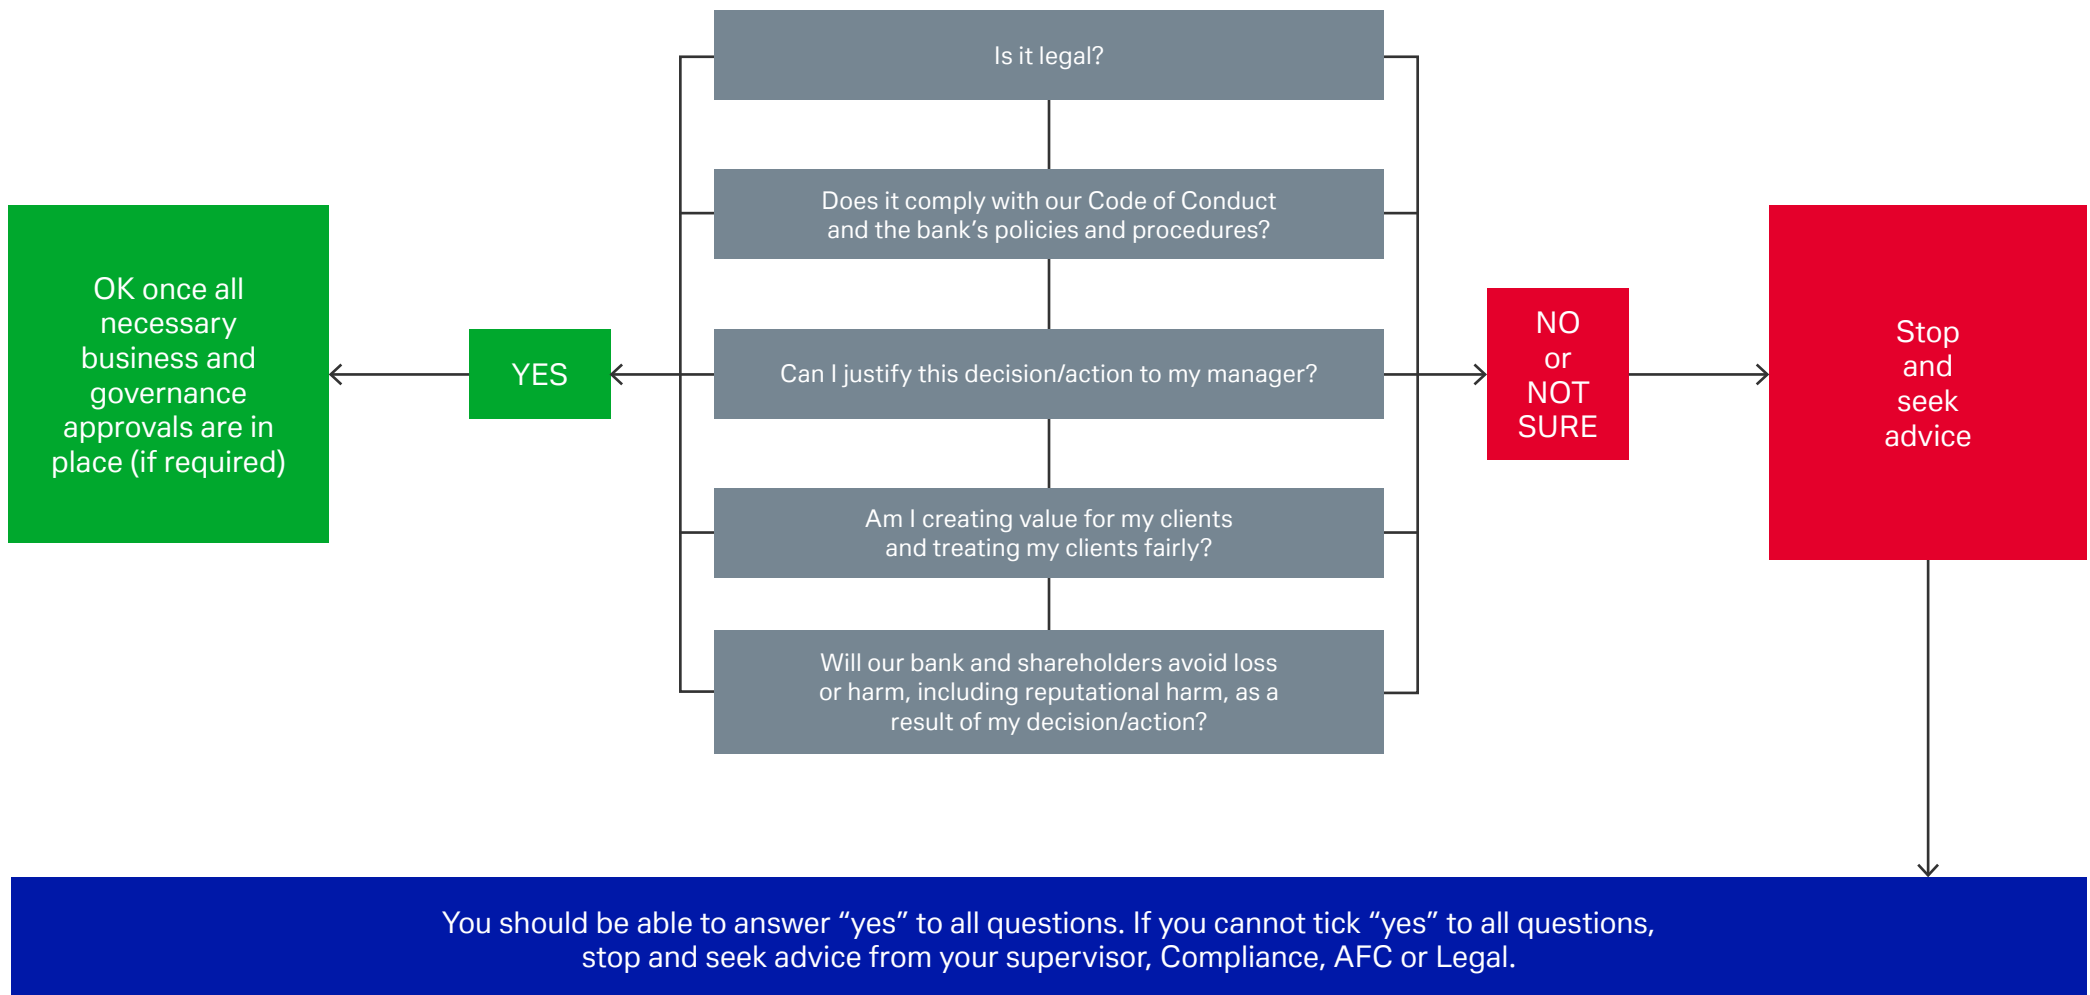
Is it legal?

Does it comply with our Code of Conduct and the bank's policies and procedures?

Can I justify this decision/action to my manager?

Am I creating value for my clients and treating my clients fairly?

Will our bank and shareholders avoid loss or harm, including reputational harm, as a result of my decision/action?

OK once all necessary business and governance approvals are in place (if required)

YES

NO or NOT SURE

Stop and seek advice

You should be able to answer "yes" to all questions. If you cannot tick "yes" to all questions, stop and seek advice from your supervisor, Compliance, AFC or Legal.